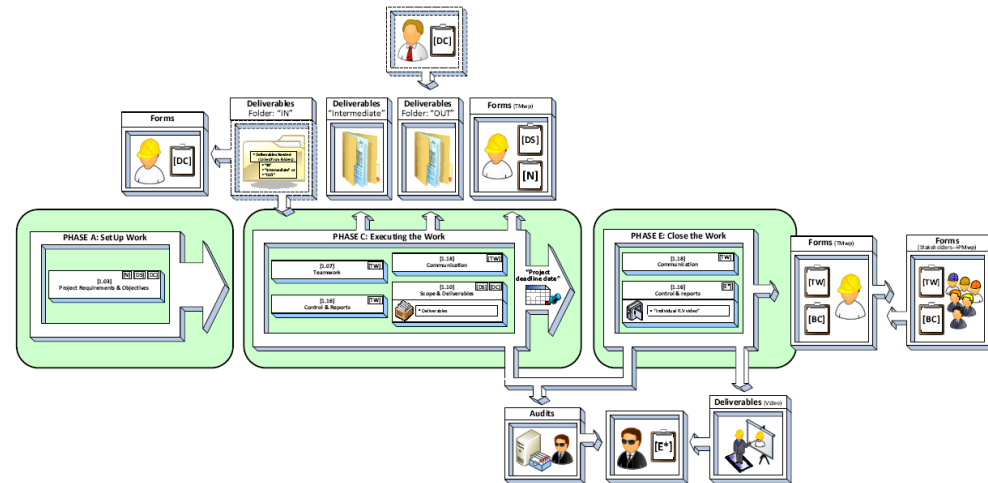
[DC]

Forms

[DC]

Deliverables
Folder: "IN"

• Deliverables Received (Copied from folders):
• "IN"
• "Intermediate" or
• "OUT"

Deliverables
"Intermediate"

Deliverables
Folder: "OUT"

Forms (TMwp)

[DS]

[N]

PHASE A: SetUp Work

[1.09]
Project Requirements & Objectives

[N] [DS] [DC]

PHASE C: Executing the Work

[1.07]
Teamwork
[TW]

[1.18]
Communication
[TW]

[1.16]
Control & Reports
[TW]

[1.10]
Scope & Deliverables
[DS] [DC]

• Deliverables

"Project deadline date"

PHASE E: Close the Work

[1.18]
Communication
[TW]

[1.16]
Control & reports
[E*]

• "Individual FLV video"

Forms (TMwp)

[TW]

[BC]

Forms
(Stakeholders - PMwp)

[TW]

[BC]

Audits

[E*]

Deliverables (Video)